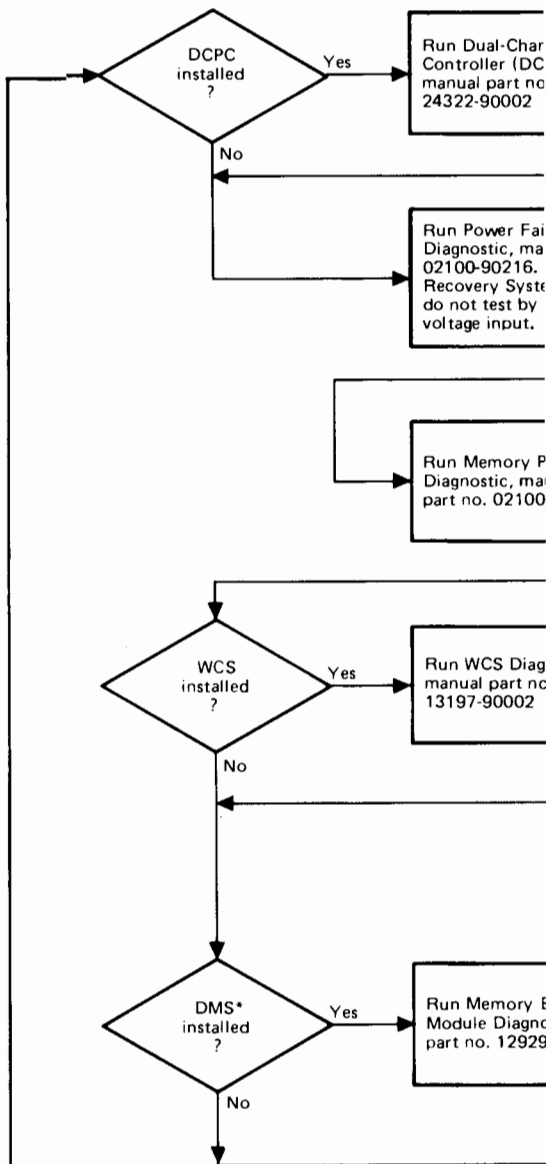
DCPC installed ?

Yes

Run Dual-Char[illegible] Controller (DC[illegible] manual part no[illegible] 24322-90002

No

Run Power Fai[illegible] Diagnostic, ma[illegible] 02100-90216. Recovery Syste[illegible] do not test by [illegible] voltage input.

Run Memory P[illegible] Diagnostic, ma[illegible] part no. 02100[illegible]

WCS installed ?

Yes

Run WCS Diag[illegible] manual part no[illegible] 13197-90002

No

DMS* installed ?

Yes

Run Memory E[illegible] Module Diagno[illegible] part no. 12929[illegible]

No